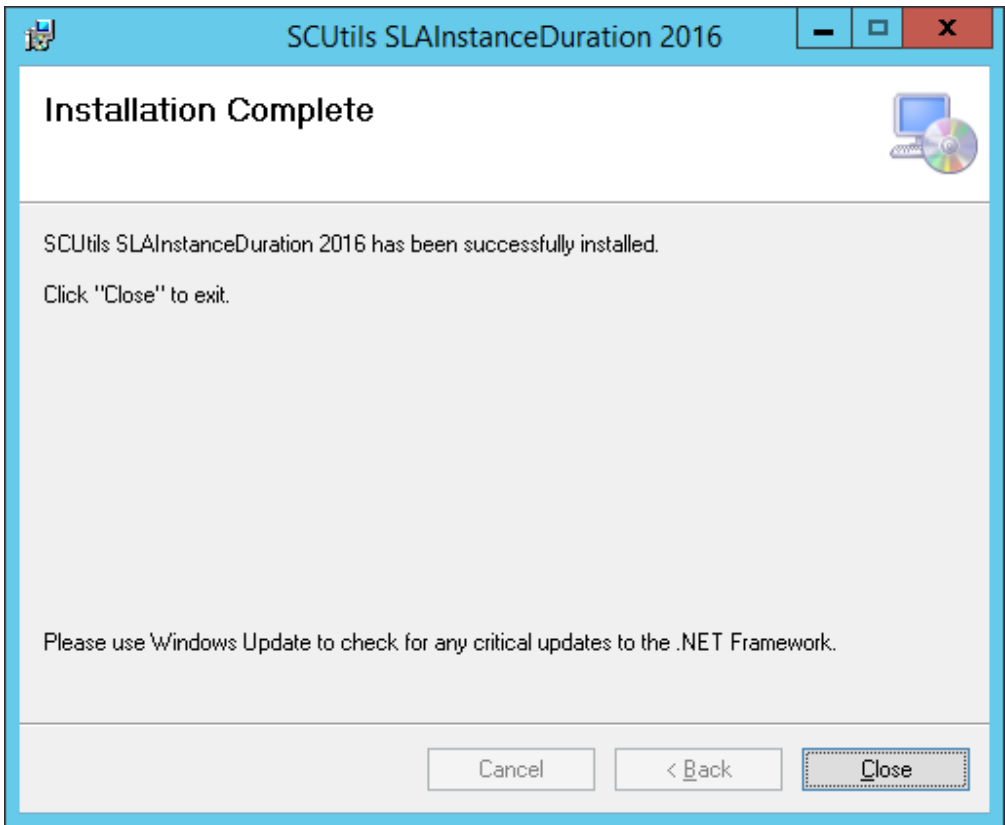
SCUtils SLAInstanceDuration 2016

Installation Complete

SCUtils SLAInstanceDuration 2016 has been successfully installed.

Click "Close" to exit.

Please use Windows Update to check for any critical updates to the .NET Framework.

Cancel

< Back

Close